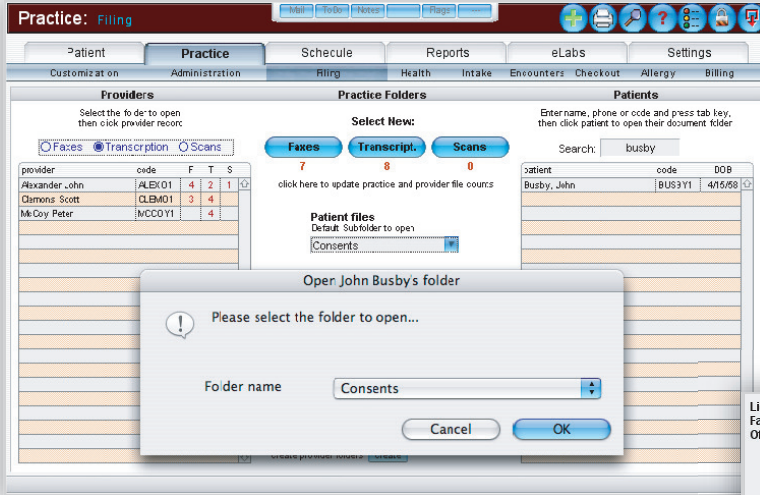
Practice: Filing

Mail | ToDo | Notes | Flags

Patient | Practice | Schedule | Reports | eLabs | Settings

Customization | Administration | Filing | Health | Intake | Encounters | Checkout | Allergy | Billing

Providers

Select the folder to open then click provider record

Faxes | Transcription | Scans

| provider | code | F | T | S |
|---|---|---|---|---|
| Alexander John | ALEXO1 | 4 | 2 | 1 |
| Clemons Scott | CLEMO1 | 3 | 4 | |
| McCoy Peter | MCCOY1 | | 4 | |

Practice Folders

Select New:

Faxes 7 | Transcript. 8 | Scans 0

click here to update practice and provider file counts

Patient files
Default Subfolder to open
Consents

create provider folders | create

Patients

Enter name, phone or code and press tab key, then click patient to open their document folder

Search: busby

| patient | code | DOB |
|---|---|---|
| Busby, John | BUSBY1 | 4/15/58 |

Open John Busby's folder

Please select the folder to open...

Folder name | Consents

Cancel | OK

Li
Fa
Of